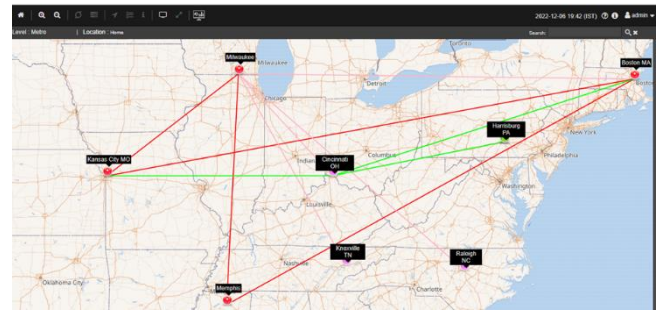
2022-12-06 19:42 (IST) admin

Level Metro | Location Home

Search

Toronto

Milwaukee

Milwaukee

Detroit

Chicago

Boston MA

Harrisburg PA

New York

Kansas City MO

Indianapolis

Cincinnati OH

Columbus

Philadelphia

Washington

Louisville

Knoxville TN

Raleigh NC

Nashville

Oklahoma City

Memphis

Charlotte